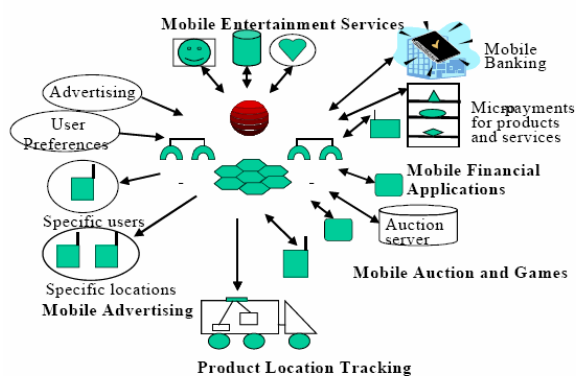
Mobile Entertainment Services

Mobile Banking

Advertising

User Preferences

Micropayments for products and services

Mobile Financial Applications

Specific users

Auction server

Specific locations

Mobile Auction and Games

Mobile Advertising

Product Location Tracking